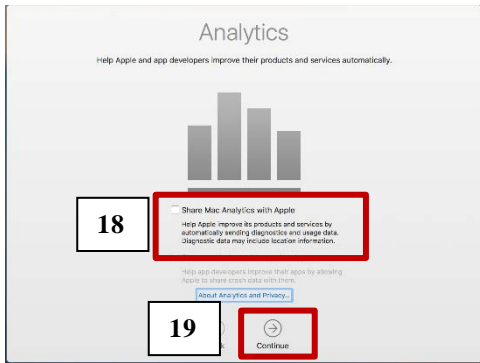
Analytics

Help Apple and app developers improve their products and services automatically.

18

Share Mac Analytics with Apple

Help Apple improve its products and services by automatically sending diagnostics and usage data. Diagnostic data may include location information.

Help app developers improve their apps by allowing Apple to share crash data with them.

About Analytics and Privacy...

19

Continue